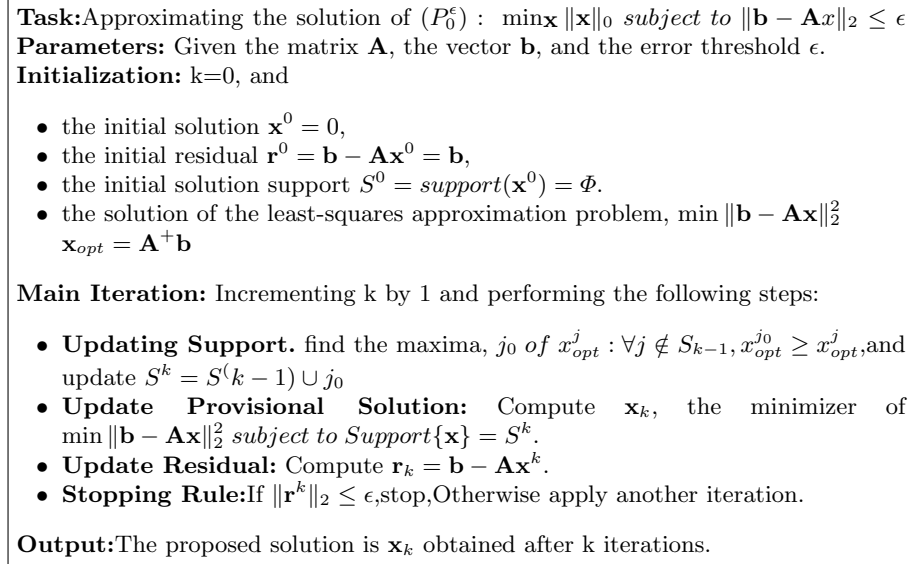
**Task:**Approximating the solution of $(P_0^{\epsilon})$ : $\min_{\mathbf{x}} \|\mathbf{x}\|_0$ *subject to* $\|\mathbf{b} - \mathbf{A}x\|_2 \leq \epsilon$
**Parameters:** Given the matrix $\mathbf{A}$, the vector $\mathbf{b}$, and the error threshold $\epsilon$.
**Initialization:** k=0, and

- the initial solution $\mathbf{x}^0 = 0$,
- the initial residual $\mathbf{r}^0 = \mathbf{b} - \mathbf{A}\mathbf{x}^0 = \mathbf{b}$,
- the initial solution support $S^0 = support(\mathbf{x}^0) = \Phi$.
- the solution of the least-squares approximation problem, $\min \|\mathbf{b} - \mathbf{A}\mathbf{x}\|_2^2$ $\mathbf{x}_{opt} = \mathbf{A}^{+}\mathbf{b}$

**Main Iteration:** Incrementing k by 1 and performing the following steps:

- **Updating Support.** find the maxima, $j_0$ *of* $x_{opt}^j : \forall j \notin S_{k-1}, x_{opt}^{j_0} \geq x_{opt}^j$,and update $S^k = S^(k-1) \cup j_0$
- **Update Provisional Solution:** Compute $\mathbf{x}_k$, the minimizer of $\min \|\mathbf{b} - \mathbf{A}\mathbf{x}\|_2^2$ *subject to* $Support\{\mathbf{x}\} = S^k$.
- **Update Residual:** Compute $\mathbf{r}_k = \mathbf{b} - \mathbf{A}\mathbf{x}^k$.
- **Stopping Rule:**If $\|\mathbf{r}^k\|_2 \leq \epsilon$,stop,Otherwise apply another iteration.

**Output:**The proposed solution is $\mathbf{x}_k$ obtained after k iterations.